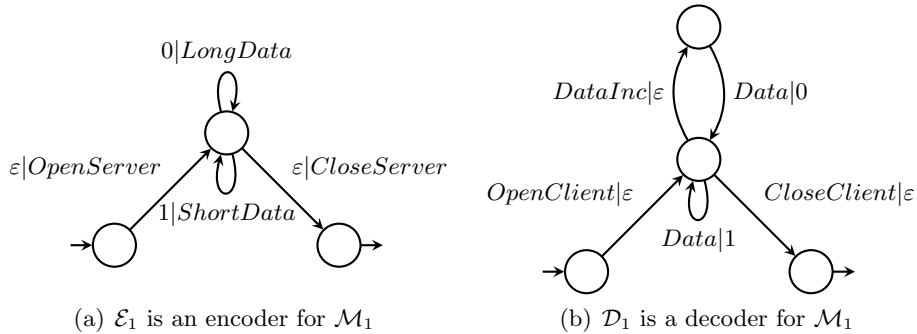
$0|LongData$

$\varepsilon|OpenServer$

$\varepsilon|CloseServer$

$1|ShortData$

(a) $\mathcal{E}_1$ is an encoder for $\mathcal{M}_1$

$DataInc|\varepsilon$

$Data|0$

$OpenClient|\varepsilon$

$CloseClient|\varepsilon$

$Data|1$

(b) $\mathcal{D}_1$ is a decoder for $\mathcal{M}_1$